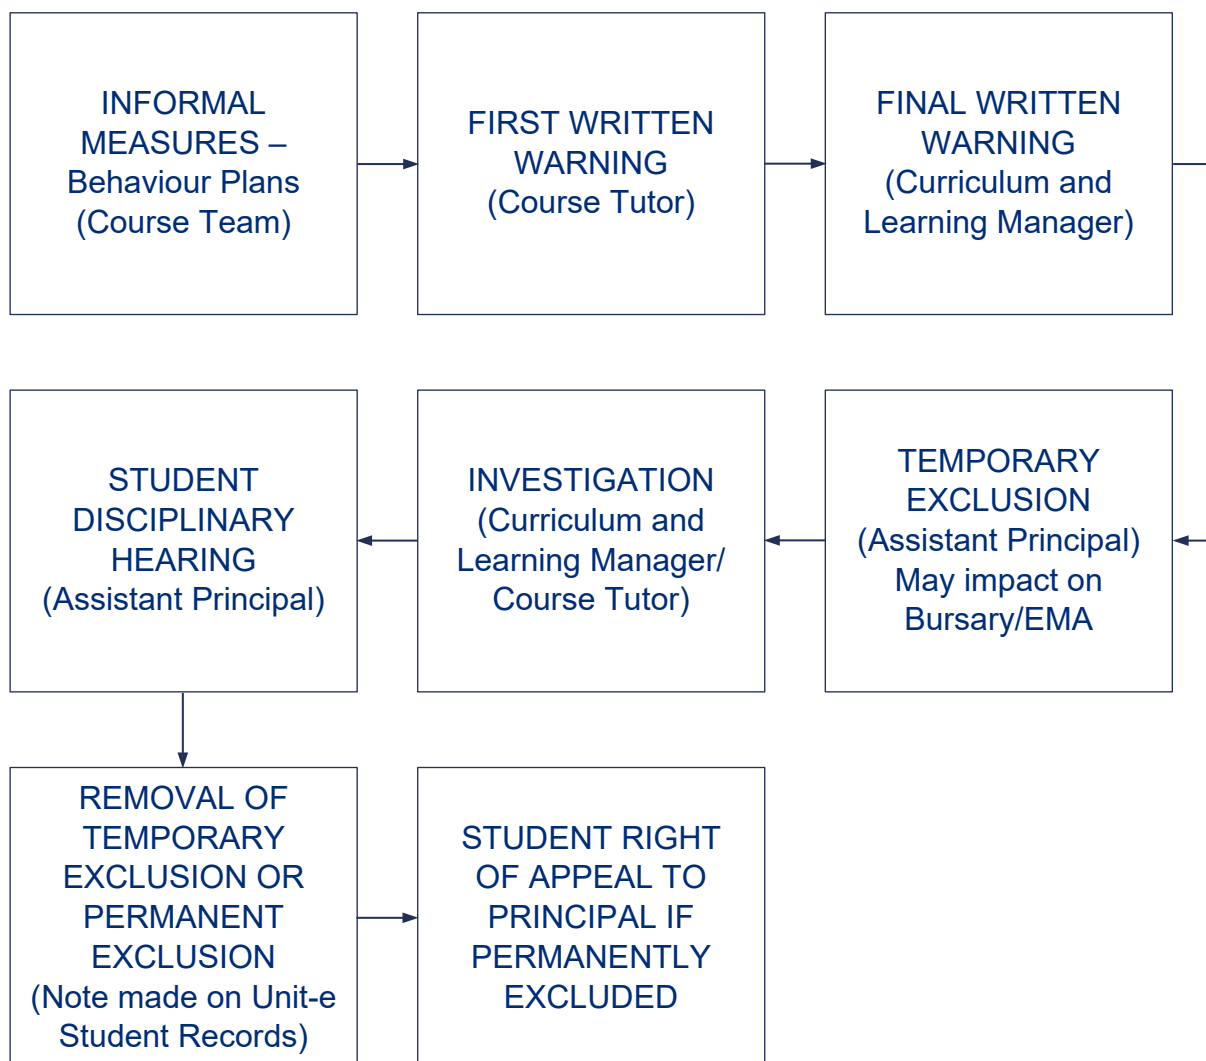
INFORMAL MEASURES – Behaviour Plans (Course Team)

FIRST WRITTEN WARNING (Course Tutor)

FINAL WRITTEN WARNING (Curriculum and Learning Manager)

TEMPORARY EXCLUSION (Assistant Principal) May impact on Bursary/EMA

INVESTIGATION (Curriculum and Learning Manager/ Course Tutor)

STUDENT DISCIPLINARY HEARING (Assistant Principal)

REMOVAL OF TEMPORARY EXCLUSION OR PERMANENT EXCLUSION (Note made on Unit-e Student Records)

STUDENT RIGHT OF APPEAL TO PRINCIPAL IF PERMANENTLY EXCLUDED